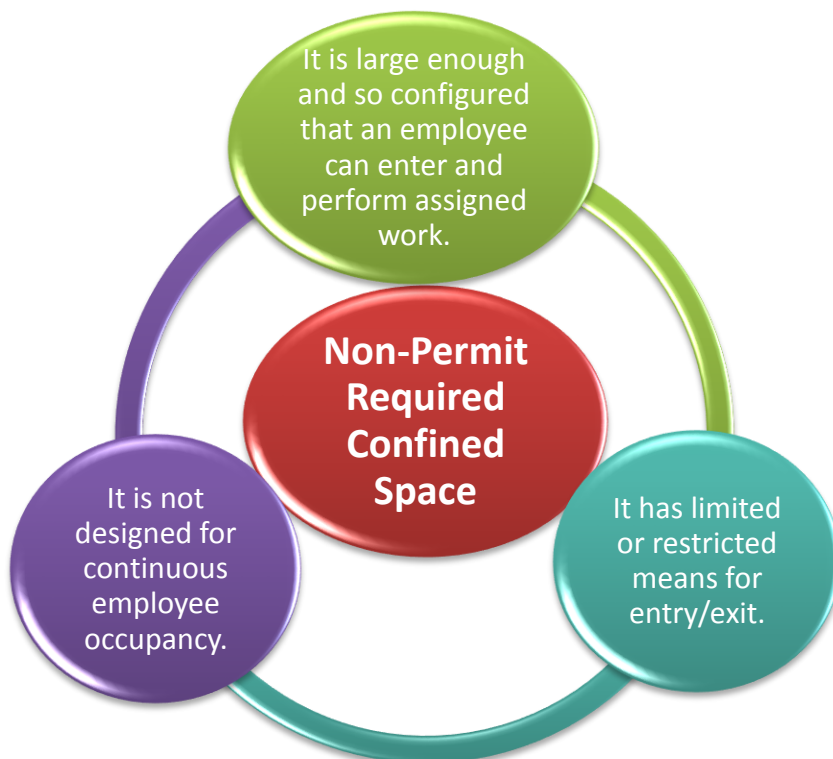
It is large enough and so configured that an employee can enter and perform assigned work.

Non-Permit Required Confined Space

It has limited or restricted means for entry/exit.

It is not designed for continuous employee occupancy.